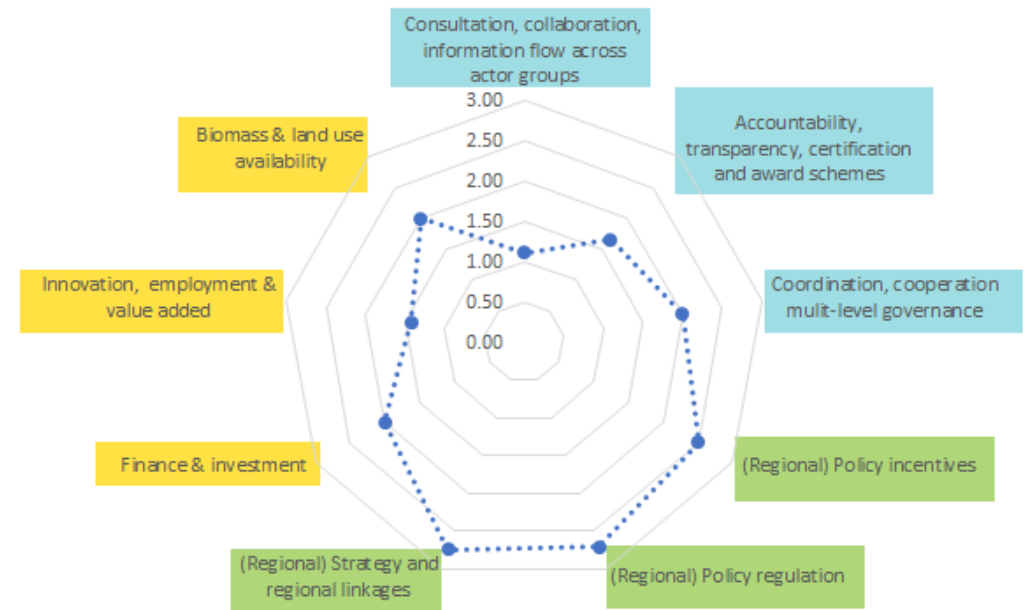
Consultation, collaboration, information flow across actor groups

3.00
2.50
2.00
1.50
1.00
0.50
0.00

Accountability, transparency, certification and award schemes

Coordination, cooperation mulit-level governance

(Regional) Policy incentives

(Regional) Policy regulation

(Regional) Strategy and regional linkages

Finance & investment

Innovation, employment & value added

Biomass & land use availability